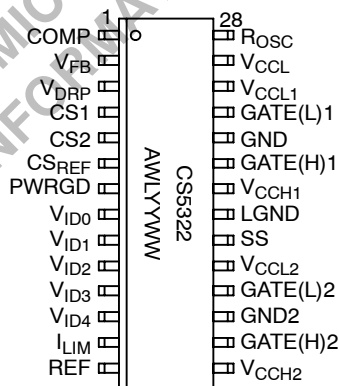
MICRO
INFORMA

1
28
COMP
$V_{FB}$
$V_{DRP}$
CS1
CS2
$CS_{REF}$
PWRGD
$V_{ID0}$
$V_{ID1}$
$V_{ID2}$
$V_{ID3}$
$V_{ID4}$
$I_{LIM}$
REF

CS5322
AWLYYWW

$R_{OSC}$
$V_{CCL}$
$V_{CCL1}$
GATE(L)1
GND
GATE(H)1
$V_{CCH1}$
LGND
SS
$V_{CCL2}$
GATE(L)2
GND2
GATE(H)2
$V_{CCH2}$